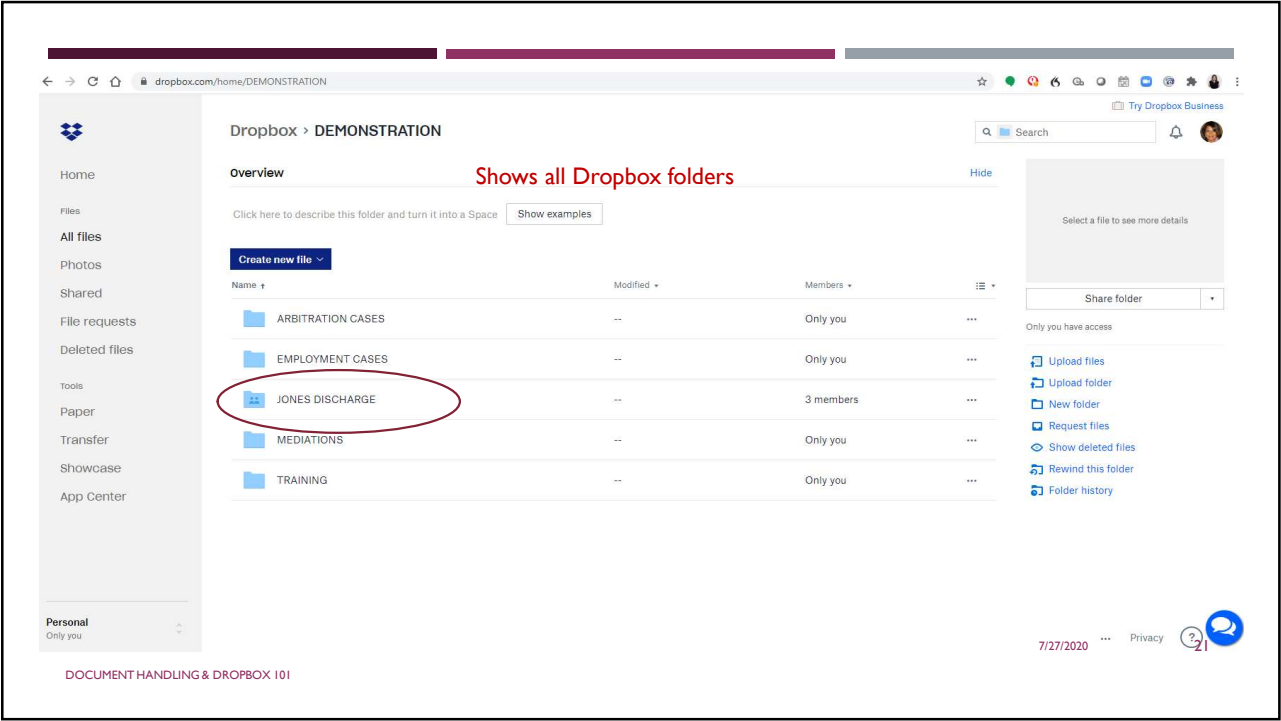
dropbox.com/home/DEMONSTRATION

Try Dropbox Business

Dropbox > DEMONSTRATION

Search

Home

Files

All files

Photos

Shared

File requests

Deleted files

Tools

Paper

Transfer

Showcase

App Center

Overview

Shows all Dropbox folders

Hide

Click here to describe this folder and turn it into a Space

Show examples

Create new file

| Name | Modified | Members | |
|---|---|---|---|
| ARBITRATION CASES | -- | Only you | ··· |
| EMPLOYMENT CASES | -- | Only you | ··· |
| JONES DISCHARGE | -- | 3 members | ··· |
| MEDIATIONS | -- | Only you | ··· |
| TRAINING | -- | Only you | ··· |

Select a file to see more details

Share folder

Only you have access

Upload files

Upload folder

New folder

Request files

Show deleted files

Rewind this folder

Folder history

Personal

Only you

7/27/2020

··· Privacy ?

21

DOCUMENT HANDLING & DROPBOX 101